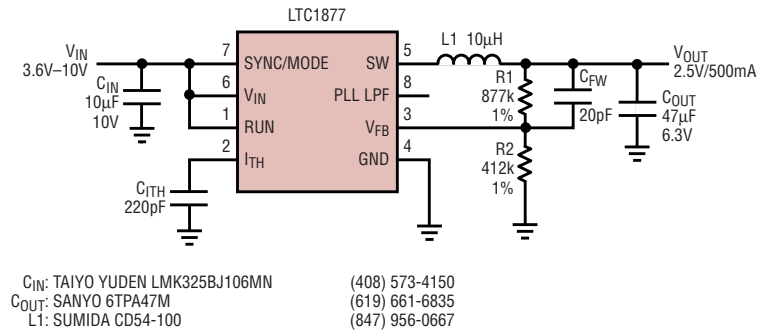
LTC1877

$V_{IN}$
3.6V–10V

$C_{IN}$
10µF
10V

7 SYNC/MODE
6 $V_{IN}$
1 RUN
2 $I_{TH}$

SW 5
PLL LPF 8
$V_{FB}$ 3
GND 4

L1 10µH

R1
877k
1%

$C_{FW}$
20pF

R2
412k
1%

$V_{OUT}$
2.5V/500mA

$C_{OUT}$
47µF
6.3V

$C_{ITH}$
220pF

$C_{IN}$: TAIYO YUDEN LMK325BJ106MN (408) 573-4150
$C_{OUT}$: SANYO 6TPA47M (619) 661-6835
L1: SUMIDA CD54-100 (847) 956-0667